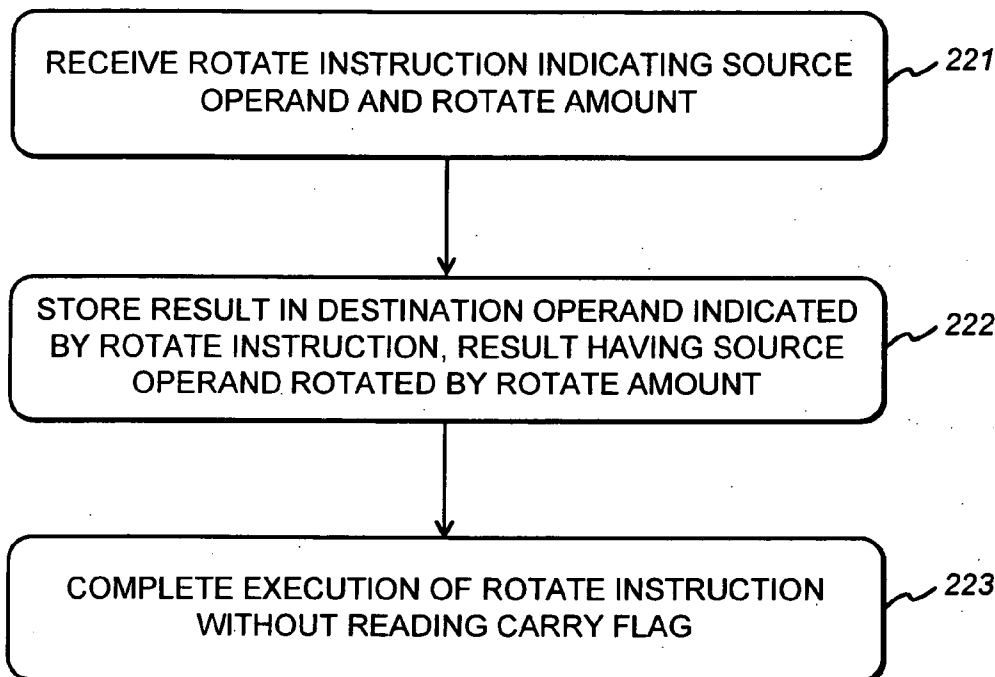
RECEIVE ROTATE INSTRUCTION INDICATING SOURCE OPERAND AND ROTATE AMOUNT

221

STORE RESULT IN DESTINATION OPERAND INDICATED BY ROTATE INSTRUCTION, RESULT HAVING SOURCE OPERAND ROTATED BY ROTATE AMOUNT

222

COMPLETE EXECUTION OF ROTATE INSTRUCTION WITHOUT READING CARRY FLAG

223